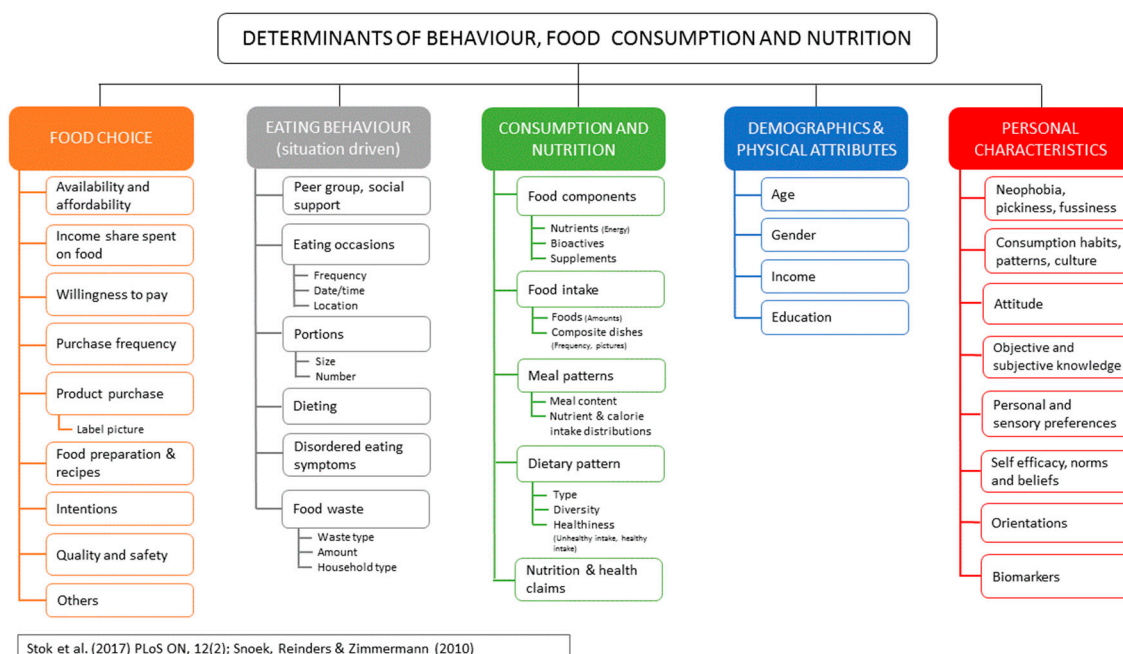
DETERMINANTS OF BEHAVIOUR, FOOD CONSUMPTION AND NUTRITION

FOOD CHOICE

Availability and affordability

Income share spent on food

Willingness to pay

Purchase frequency

Product purchase

Label picture

Food preparation & recipes

Intentions

Quality and safety

Others

EATING BEHAVIOUR (situation driven)

Peer group, social support

Eating occasions

Frequency
Date/time
Location

Portions

Size
Number

Dieting

Disordered eating symptoms

Food waste

Waste type
Amount
Household type

CONSUMPTION AND NUTRITION

Food components

Nutrients (Energy)
Bioactives
Supplements

Food intake

Foods (Amounts)
Composite dishes (Frequency, pictures)

Meal patterns

Meal content
Nutrient & calorie intake distributions

Dietary pattern

Type
Diversity
Healthiness (Unhealthy intake, healthy intake)

Nutrition & health claims

DEMOGRAPHICS & PHYSICAL ATTRIBUTES

Age

Gender

Income

Education

PERSONAL CHARACTERISTICS

Neophobia, pickiness, fussiness

Consumption habits, patterns, culture

Attitude

Objective and subjective knowledge

Personal and sensory preferences

Self efficacy, norms and beliefs

Orientations

Biomarkers

Stok et al. (2017) PLoS ON, 12(2); Snoek, Reinders & Zimmermann (2010)